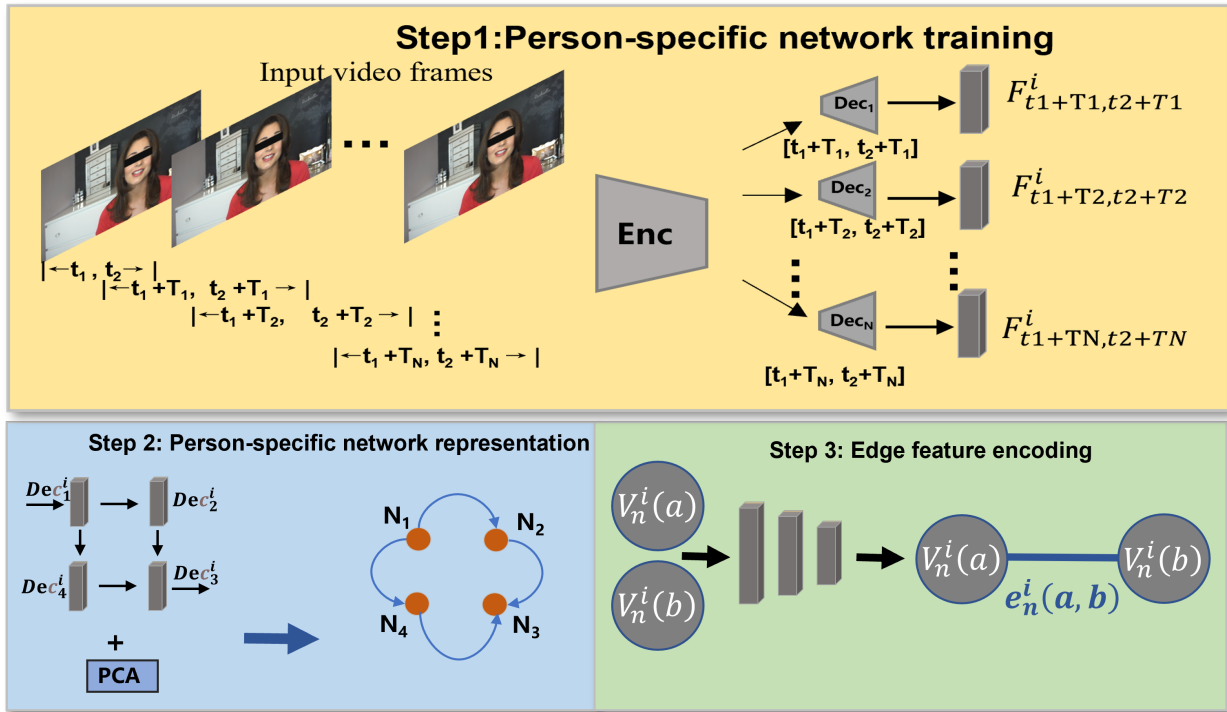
Step1:Person-specific network training

Input video frames

...

$|\leftarrow t_1, t_2 \rightarrow|$

$|\leftarrow t_1 + T_1, t_2 + T_1 \rightarrow|$

$|\leftarrow t_1 + T_2, t_2 + T_2 \rightarrow|$

$|\leftarrow t_1 + T_N, t_2 + T_N \rightarrow|$

Enc

$Dec_1$

$[t_1+T_1, t_2+T_1]$

$F^i_{t1+T1,t2+T1}$

$Dec_2$

$[t_1+T_2, t_2+T_2]$

$F^i_{t1+T2,t2+T2}$

$Dec_N$

$[t_1+T_N, t_2+T_N]$

$F^i_{t1+TN,t2+TN}$

Step 2: Person-specific network representation

$Dec^i_1$ $Dec^i_2$

$Dec^i_4$ $Dec^i_3$

+

PCA

$N_1$ $N_2$

$N_4$ $N_3$

Step 3: Edge feature encoding

$V^i_n(a)$

$V^i_n(b)$

$V^i_n(a)$ $V^i_n(b)$

$e^i_n(a,b)$